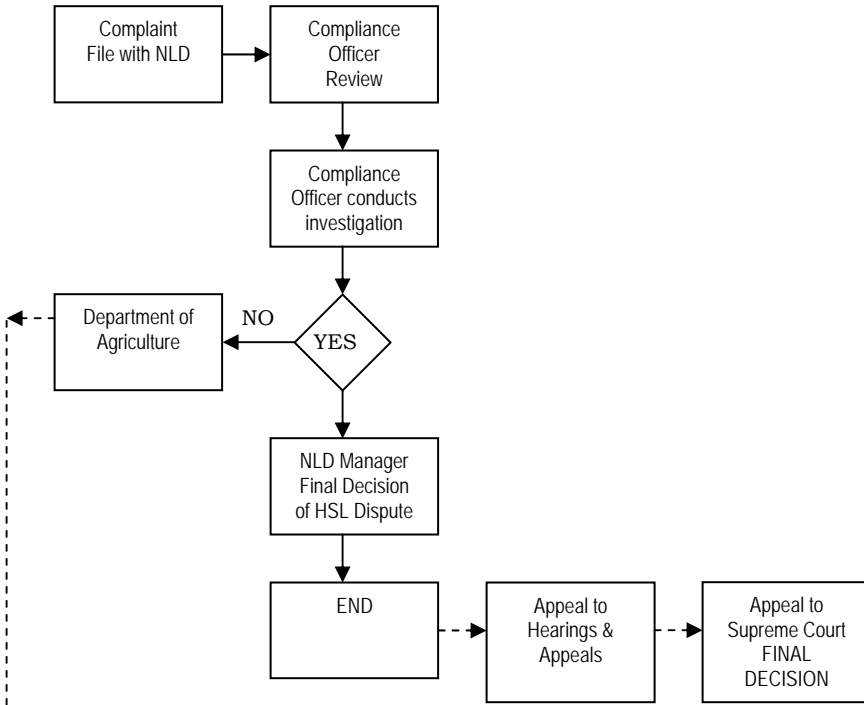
Complaint File with NLD

Compliance Officer Review

Compliance Officer conducts investigation

Department of Agriculture

NO

YES

NLD Manager Final Decision of HSL Dispute

END

Appeal to Hearings & Appeals

Appeal to Supreme Court FINAL DECISION